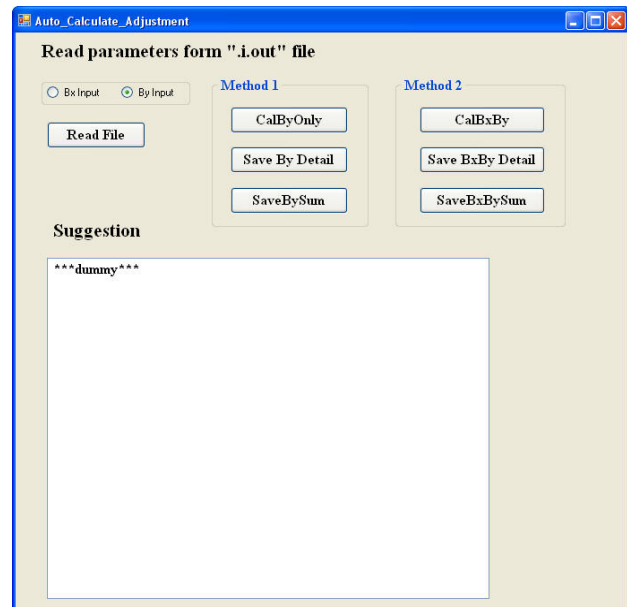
Auto_Calculate_Adjustment

Read parameters form ".i.out" file

Bx Input
By Input

Read File

Method 1
CalByOnly
Save By Detail
SaveBySum

Method 2
CalBxBy
Save BxBy Detail
SaveBxBySum

Suggestion

***dummy***